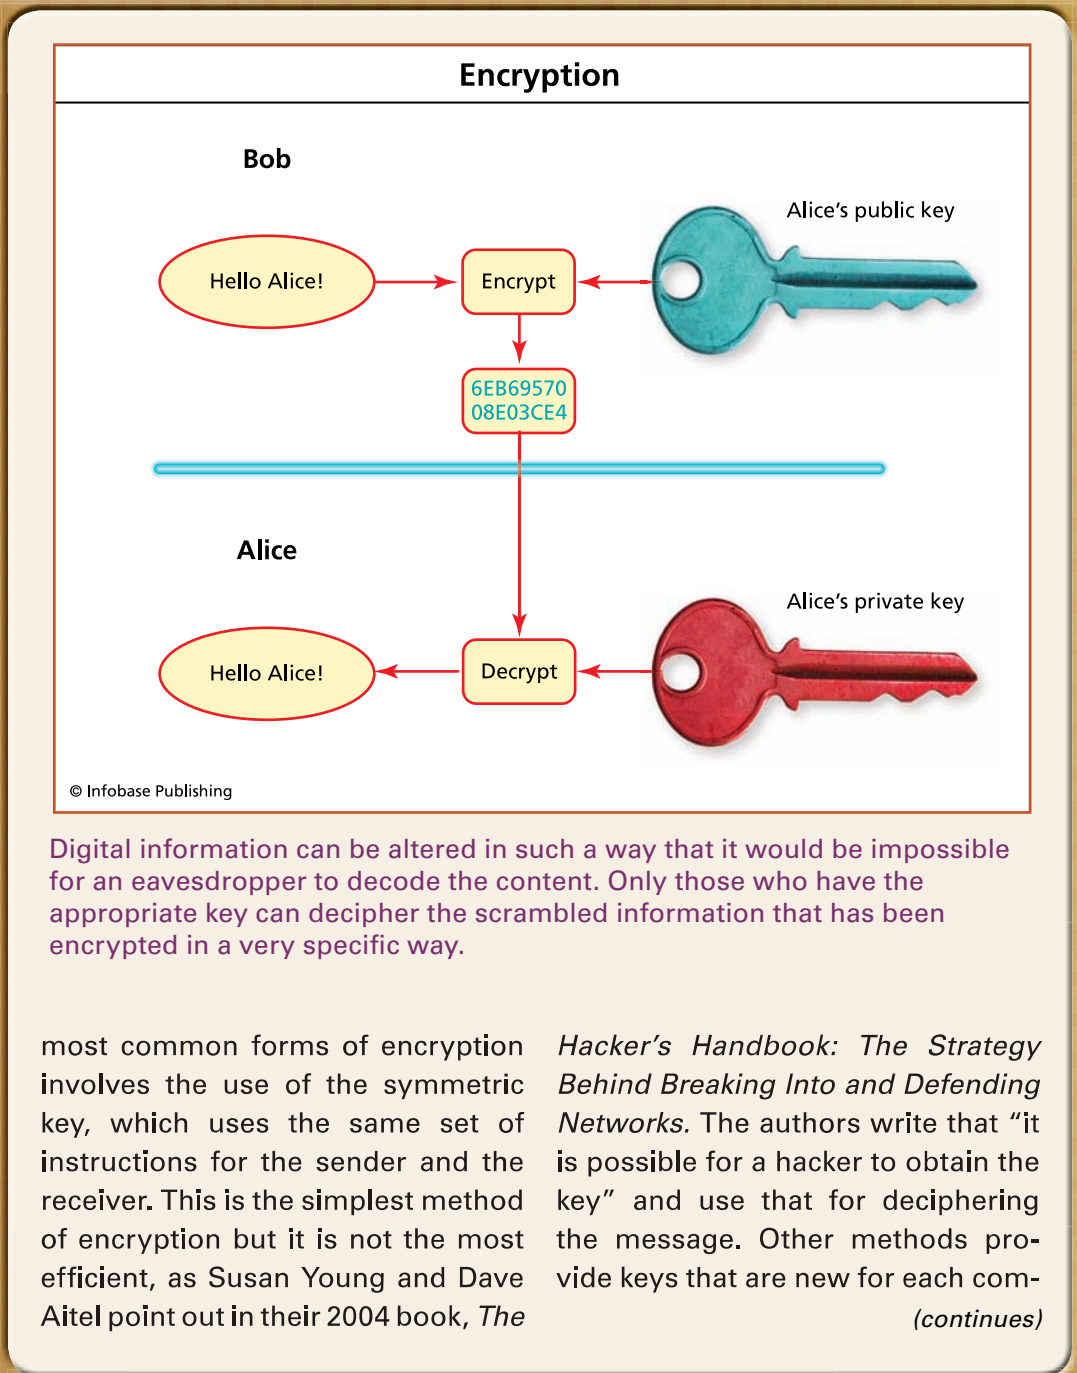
Encryption

Bob

Alice's public key

Hello Alice!

Encrypt

6EB69570
08E03CE4

Alice

Alice's private key

Hello Alice!

Decrypt

© Infobase Publishing

Digital information can be altered in such a way that it would be impossible for an eavesdropper to decode the content. Only those who have the appropriate key can decipher the scrambled information that has been encrypted in a very specific way.

most common forms of encryption involves the use of the symmetric key, which uses the same set of instructions for the sender and the receiver. This is the simplest method of encryption but it is not the most efficient, as Susan Young and Dave Aitel point out in their 2004 book, *The Hacker's Handbook: The Strategy Behind Breaking Into and Defending Networks.* The authors write that "it is possible for a hacker to obtain the key" and use that for deciphering the message. Other methods provide keys that are new for each com-

*(continues)*